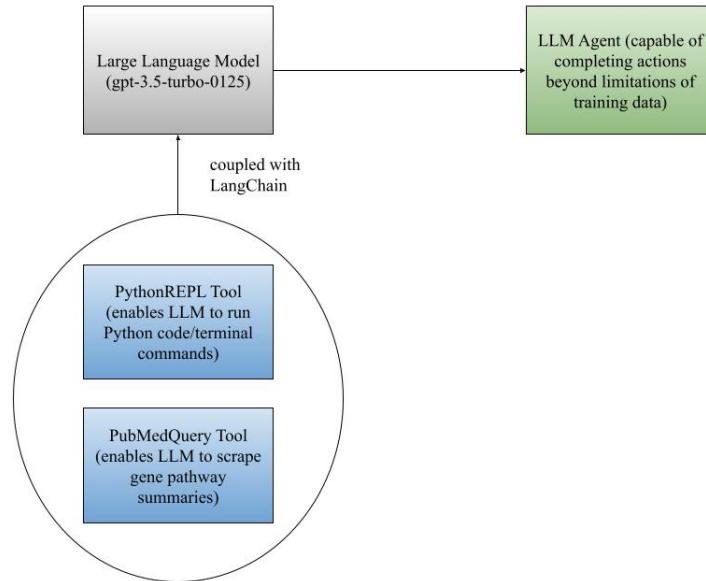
Large Language Model (gpt-3.5-turbo-0125)

LLM Agent (capable of completing actions beyond limitations of training data)

coupled with LangChain

PythonREPL Tool (enables LLM to run Python code/terminal commands)

PubMedQuery Tool (enables LLM to scrape gene pathway summaries)